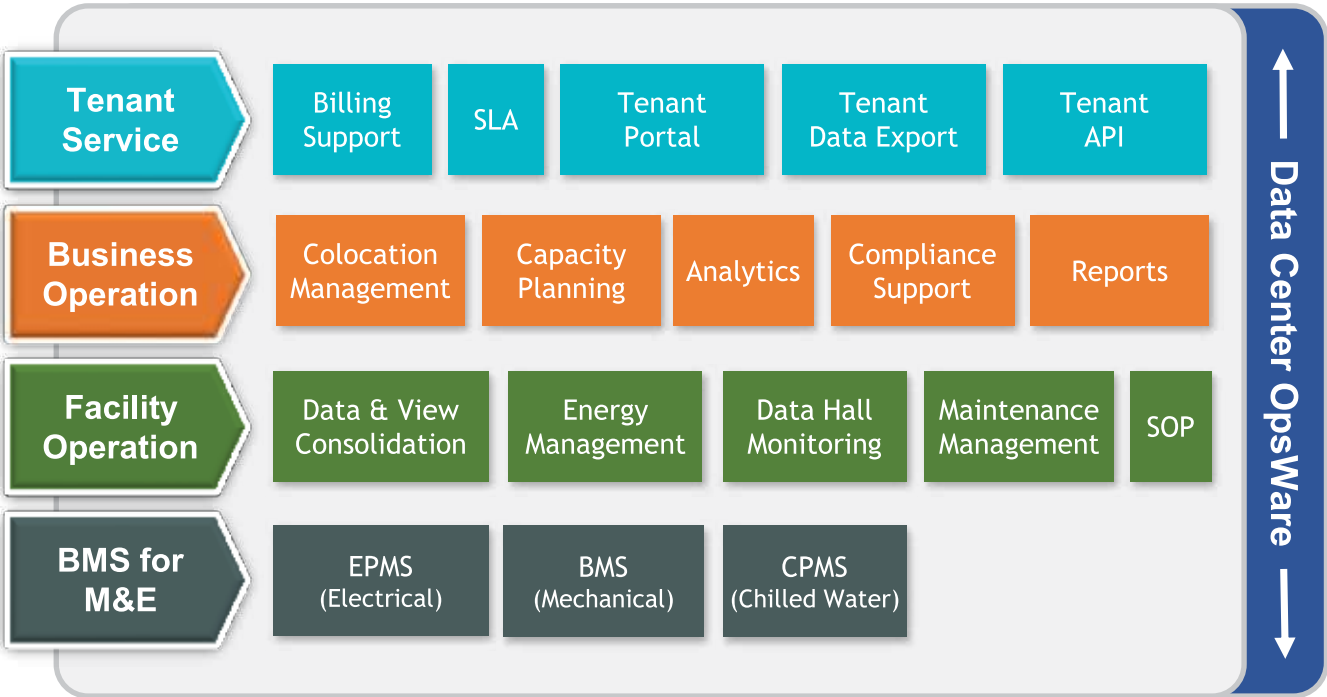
Tenant Service

Billing Support

SLA

Tenant Portal

Tenant Data Export

Tenant API

Business Operation

Colocation Management

Capacity Planning

Analytics

Compliance Support

Reports

Facility Operation

Data & View Consolidation

Energy Management

Data Hall Monitoring

Maintenance Management

SOP

BMS for M&E

EPMS (Electrical)

BMS (Mechanical)

CPMS (Chilled Water)

Data Center OpsWare